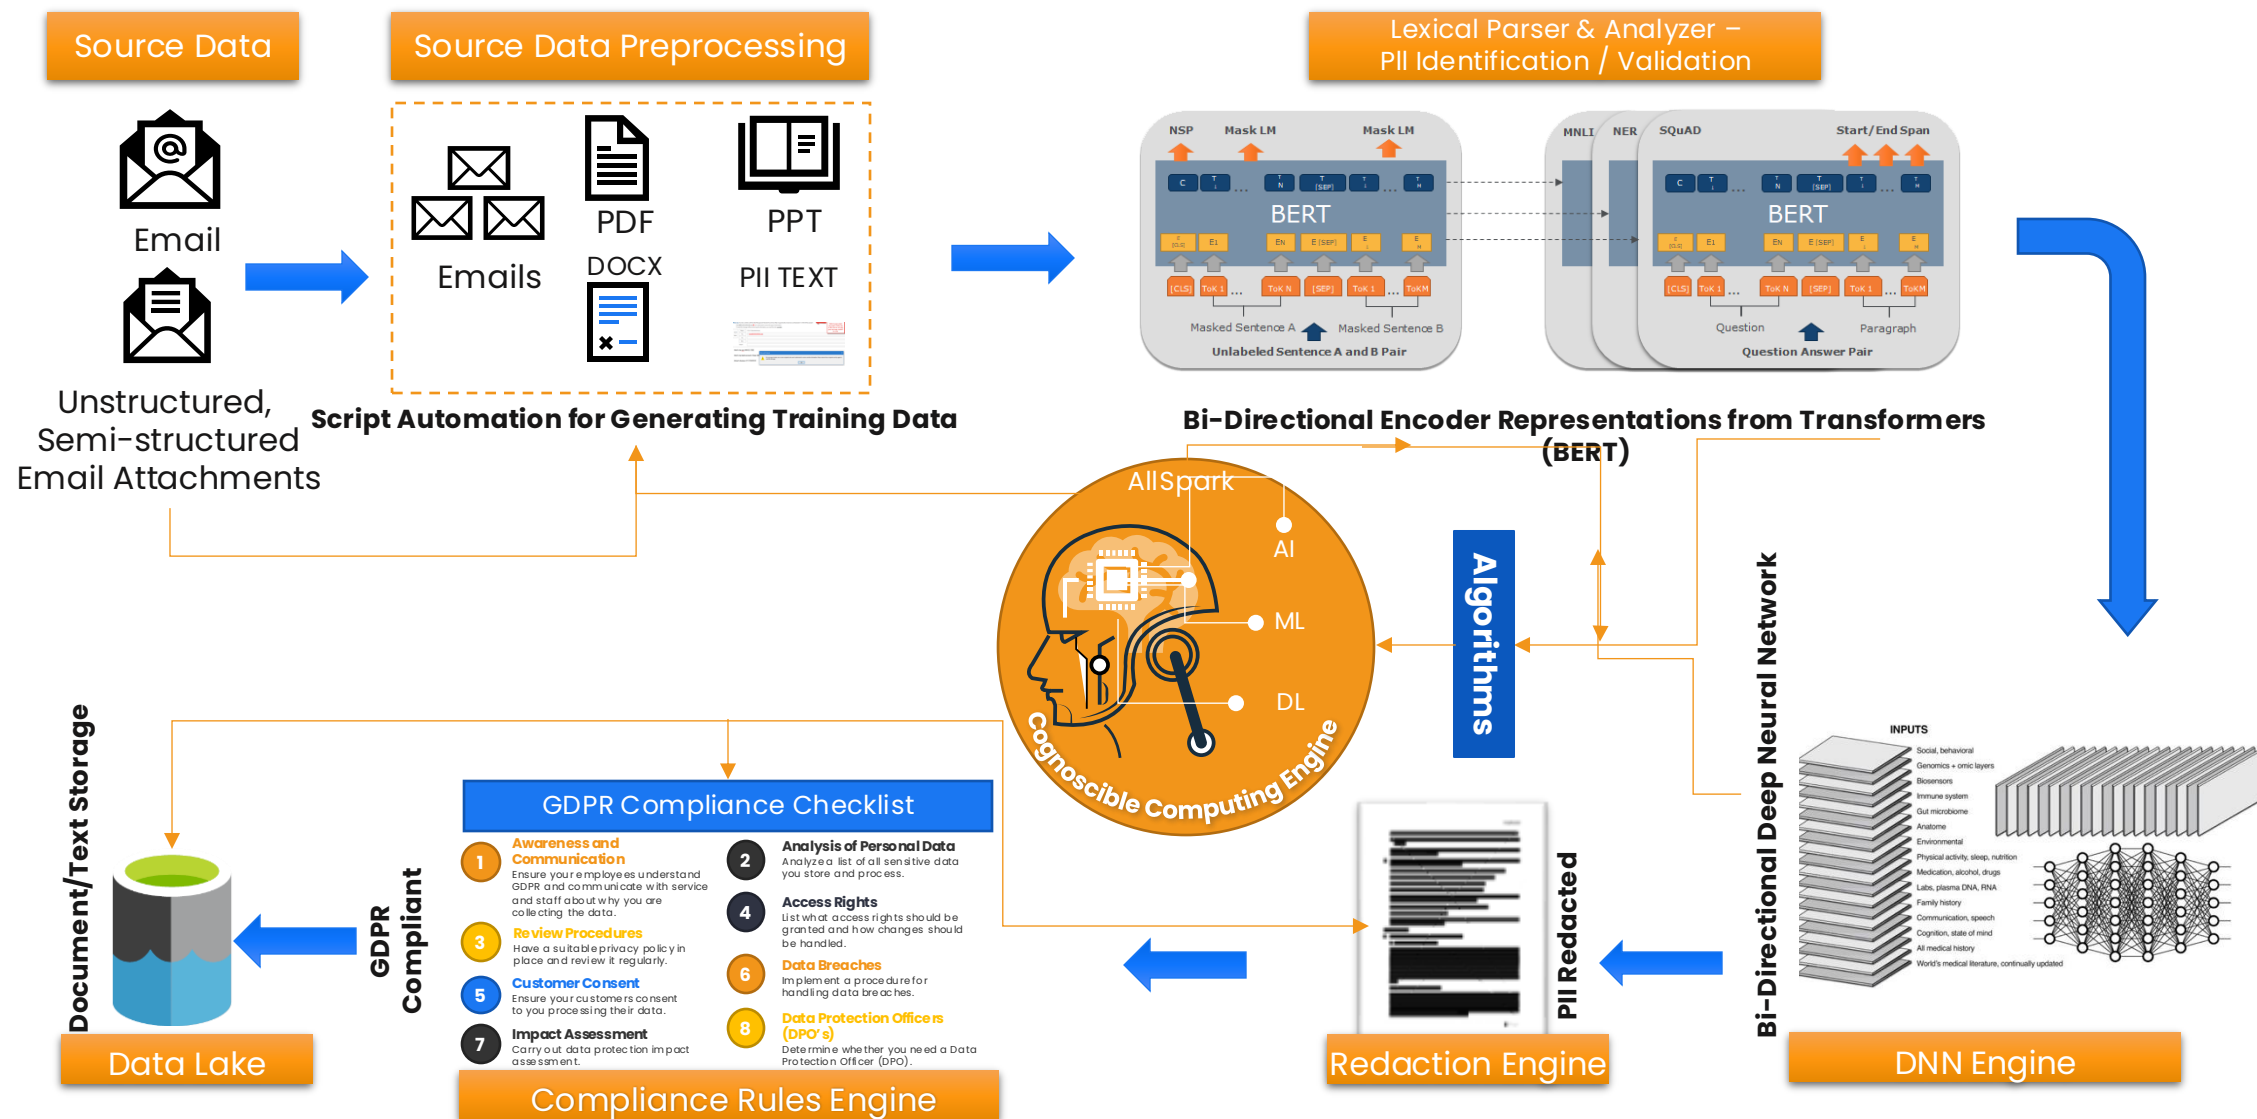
Source Data

Source Data Preprocessing

Lexical Parser & Analyzer – PII Identification / Validation

Email

Unstructured, Semi-structured Email Attachments

Emails

PDF

DOCX

PPT

PII TEXT

Script Automation for Generating Training Data

NSP Mask LM Mask LM

BERT

Masked Sentence A Masked Sentence B

Unlabeled Sentence A and B Pair

MNLI NER SQuAD Start/End Span

BERT

Question Paragraph

Question Answer Pair

Bi-Directional Encoder Representations from Transformers (BERT)

AllSpark

AI

ML

DL

Cognoscible Computing Engine

Algorithms

Bi-Directional Deep Neural Network

INPUTS

Social, behavioral
Genomics + omic layers
Biosensors
Immune system
Gut microbiome
Anatome
Environmental
Physical activity, sleep, nutrition
Medication, alcohol, drugs
Labs, plasma DNA, RNA
Family history
Communication, speech
Cognition, state of mind
All medical history
World's medical literature, continually updated

DNN Engine

PII Redacted

Redaction Engine

GDPR Compliance Checklist

1 Awareness and Communication
Ensure your employees understand GDPR and communicate with service and staff about why you are collecting the data.

2 Analysis of Personal Data
Analyze a list of all sensitive data you store and process.

3 Review Procedures
Have a suitable privacy policy in place and review it regularly.

4 Access Rights
List what access rights should be granted and how changes should be handled.

5 Customer Consent
Ensure your customers consent to you processing their data.

6 Data Breaches
Implement a procedure for handling data breaches.

7 Impact Assessment
Carry out data protection impact assessment.

8 Data Protection Officers (DPO's)
Determine whether you need a Data Protection Officer (DPO).

Compliance Rules Engine

GDPR Compliant

Document/Text Storage

Data Lake